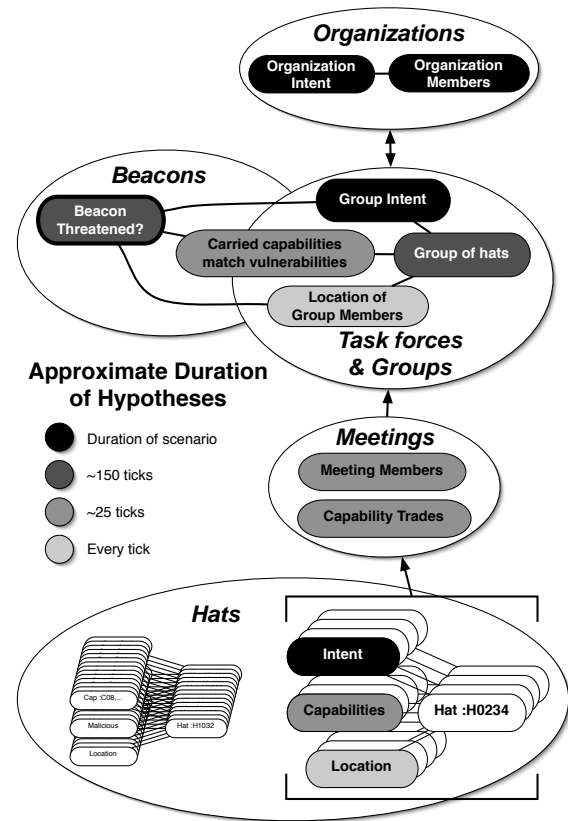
Organizations

Organization Intent

Organization Members

Beacons

Beacon Threatened?

Group Intent

Carried capabilities match vulnerabilities

Group of hats

Location of Group Members

Task forces & Groups

Approximate Duration of Hypotheses

Duration of scenario

~150 ticks

~25 ticks

Every tick

Meetings

Meeting Members

Capability Trades

Hats

Cap :C08,...

Malicious

Location

Hat :H032

Intent

Capabilities

Hat :H0234

Location